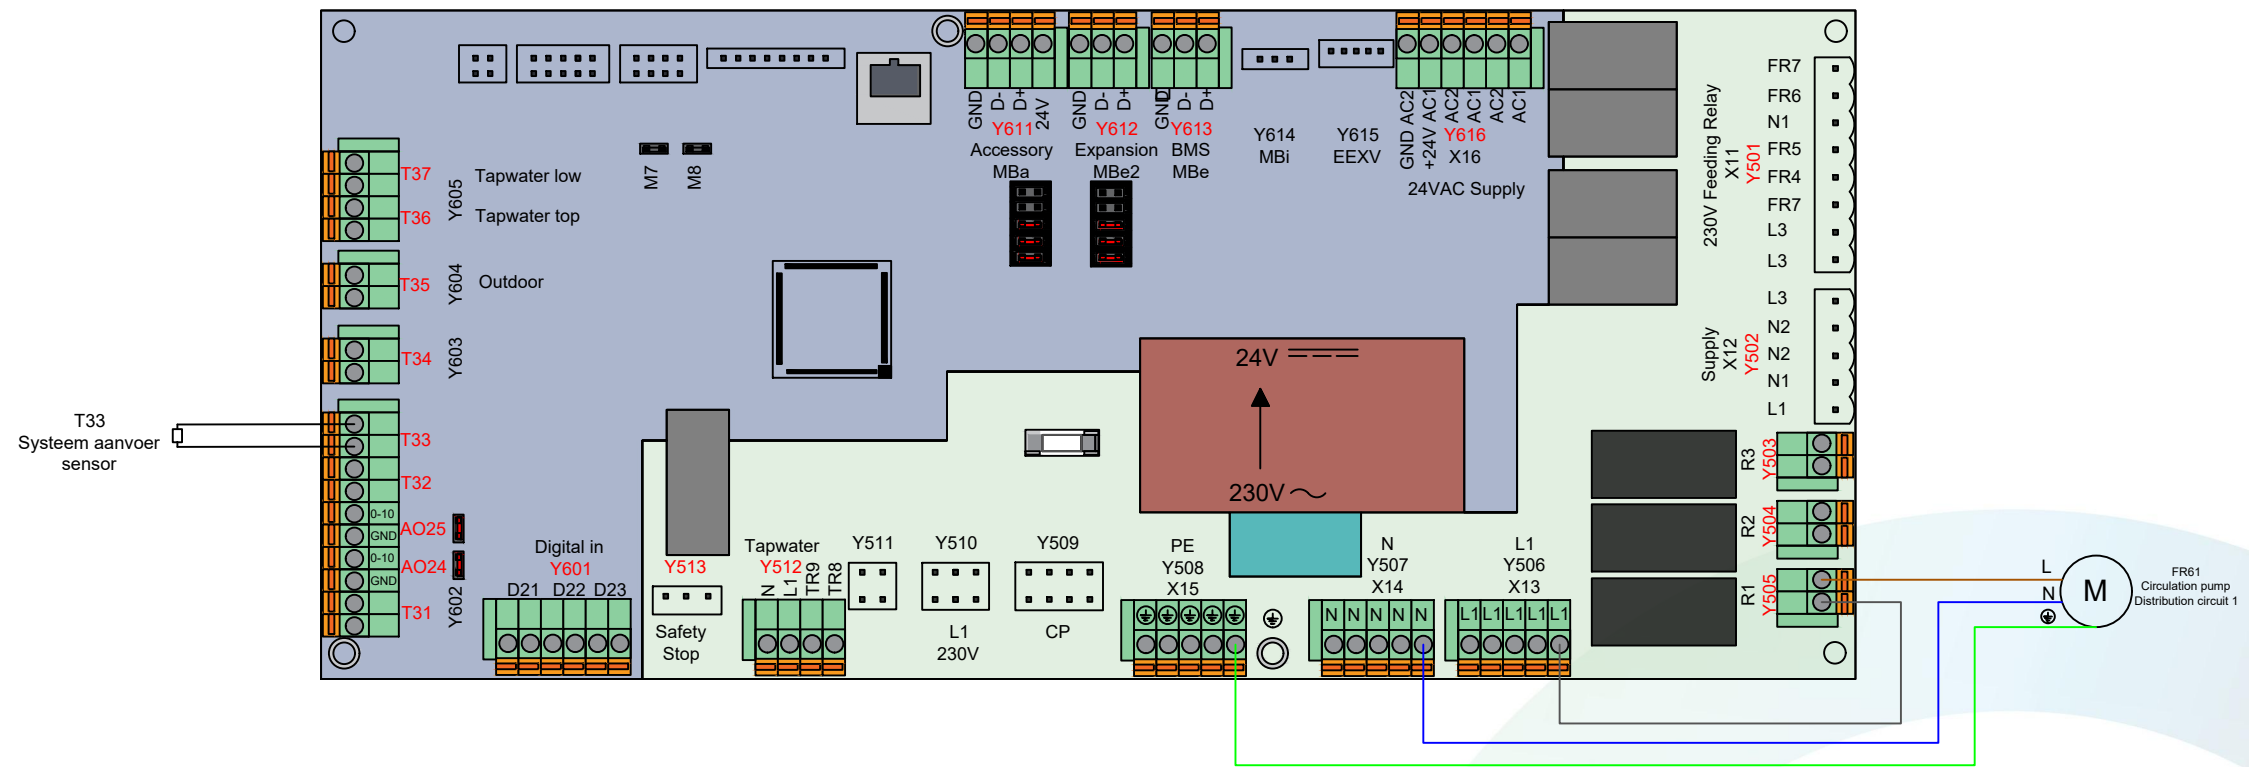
GND D- D+ 24V
Y611
Accessory
MBa

GND D- D+
Y612
Expansion
MBe2

GND D- D+
Y613
BMS
MBe

Y614
MBi

Y615
EEXV

GND AC2 +24V AC1 AC2 AC1 AC2 AC1
Y616
X16
24VAC Supply

230V Feeding Relay
X11
Y501

FR7
FR6
N1
FR5
FR4
FR7
L3
L3

Supply
X12
Y502

L3
N2
N2
N1
L1

T37
T36
Y605
Tapwater low
Tapwater top

M7
M8

T35
Y604
Outdoor

T34
Y603

T33
Systeem aanvoer
sensor

T33
T32
0-10
AO25
GND
0-10
AO24
GND
T31
Y602

24V
230V

Digital in
Y601
D21 D22 D23

Y513
Safety
Stop

Tapwater
Y512
N L1 TR9 TR8

Y511

Y510
L1
230V

Y509
CP

PE
Y508
X15

N
Y507
X14
N N N N N

L1
Y506
X13
L1 L1 L1 L1 L1

R3
Y503
R2
Y504
R1
Y505

L
N
M
FR61
Circulation pump
Distribution circuit 1